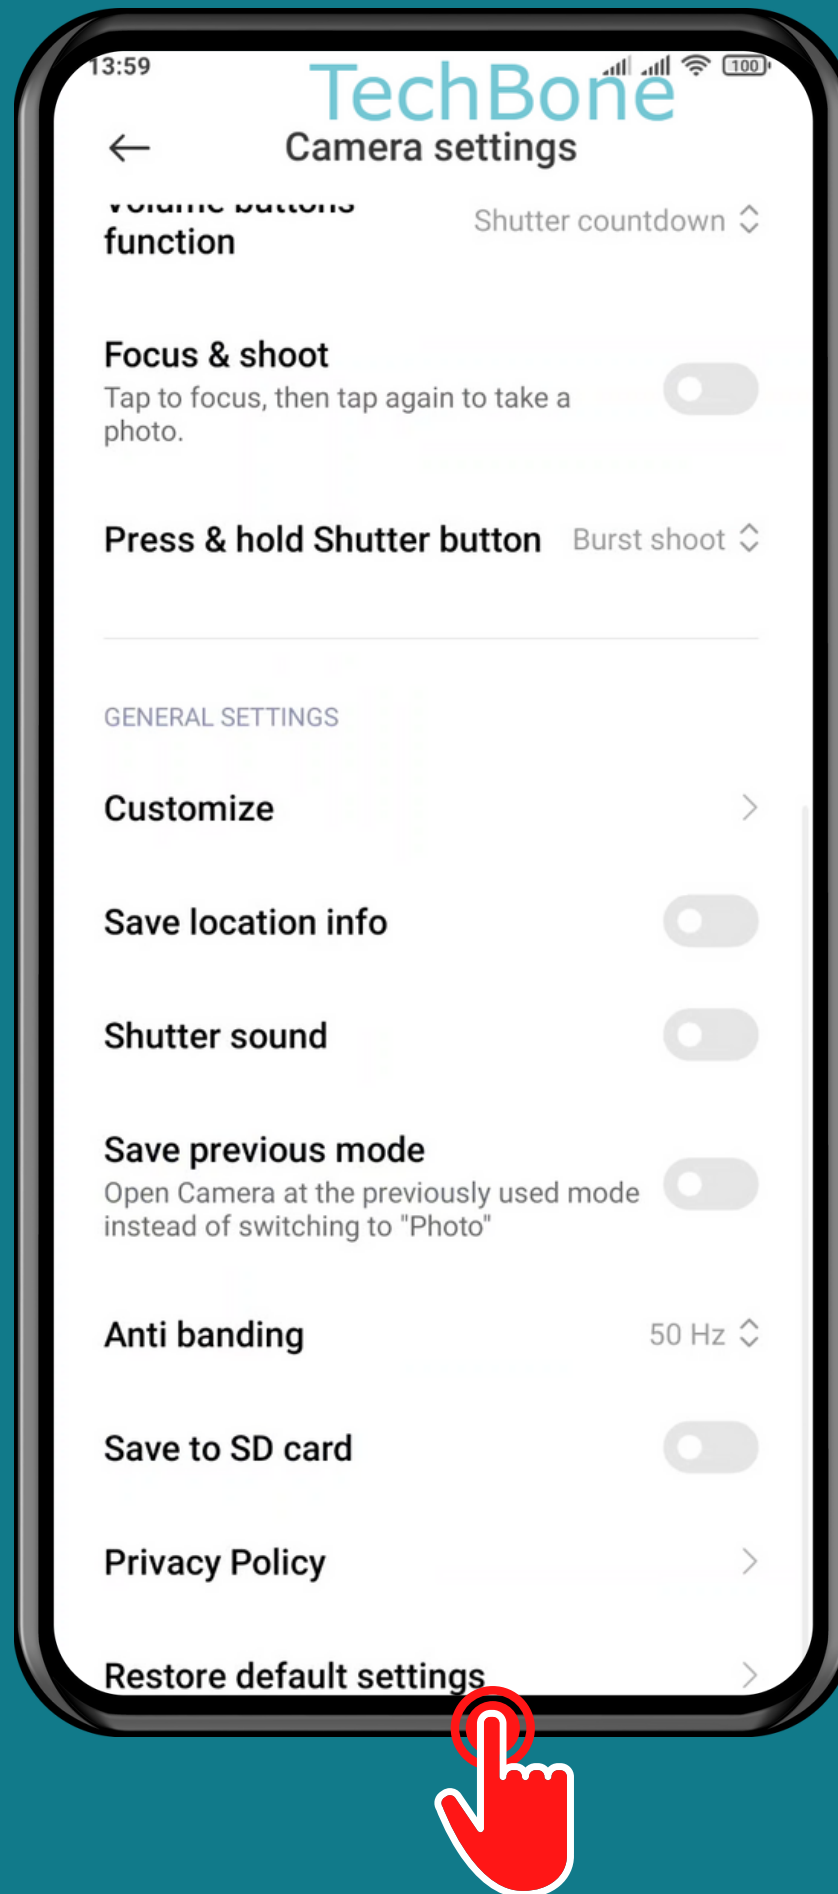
13:59

TechBone

Camera settings

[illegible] function

Shutter countdown

Focus & shoot
Tap to focus, then tap again to take a photo.

Press & hold Shutter button

Burst shoot

GENERAL SETTINGS

Customize

Save location info

Shutter sound

Save previous mode
Open Camera at the previously used mode instead of switching to "Photo"

Anti banding

50 Hz

Save to SD card

Privacy Policy

Restore default settings